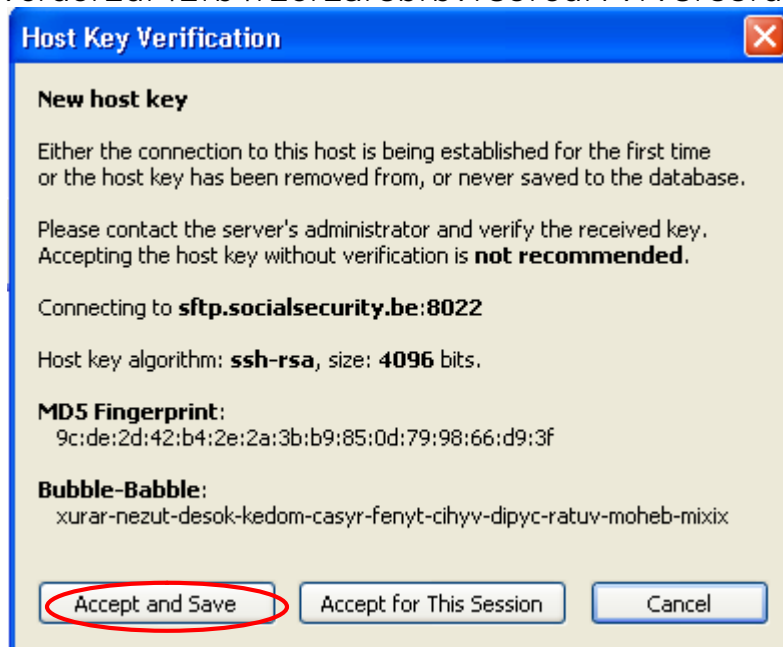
Host Key Verification

New host key

Either the connection to this host is being established for the first time or the host key has been removed from, or never saved to the database.

Please contact the server's administrator and verify the received key. Accepting the host key without verification is **not recommended**.

Connecting to **sftp.socialsecurity.be**:**8022**

Host key algorithm: **ssh-rsa**, size: **4096** bits.

**MD5 Fingerprint**:
9c:de:2d:42:b4:2e:2a:3b:b9:85:0d:79:98:66:d9:3f

**Bubble-Babble**:
xurar-nezut-desok-kedom-casyr-fenyt-cihyv-dipyc-ratuv-moheb-mixix

Accept and Save | Accept for This Session | Cancel